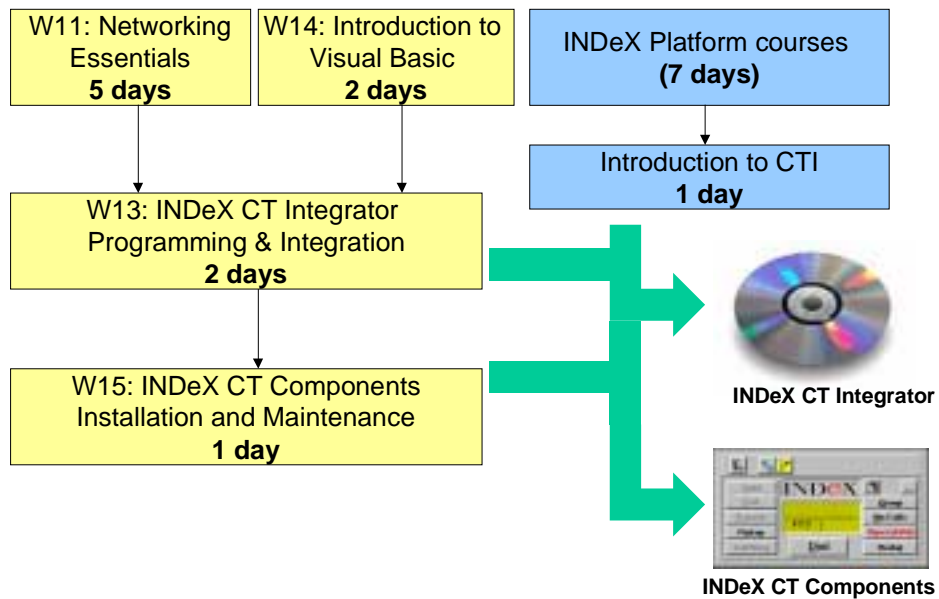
W11: Networking Essentials
**5 days**

W14: Introduction to Visual Basic
**2 days**

INDeX Platform courses
**(7 days)**

Introduction to CTI
**1 day**

W13: INDeX CT Integrator Programming & Integration
**2 days**

W15: INDeX CT Components Installation and Maintenance
**1 day**

INDeX CT Integrator

INDEX

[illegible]

INDeX CT Components